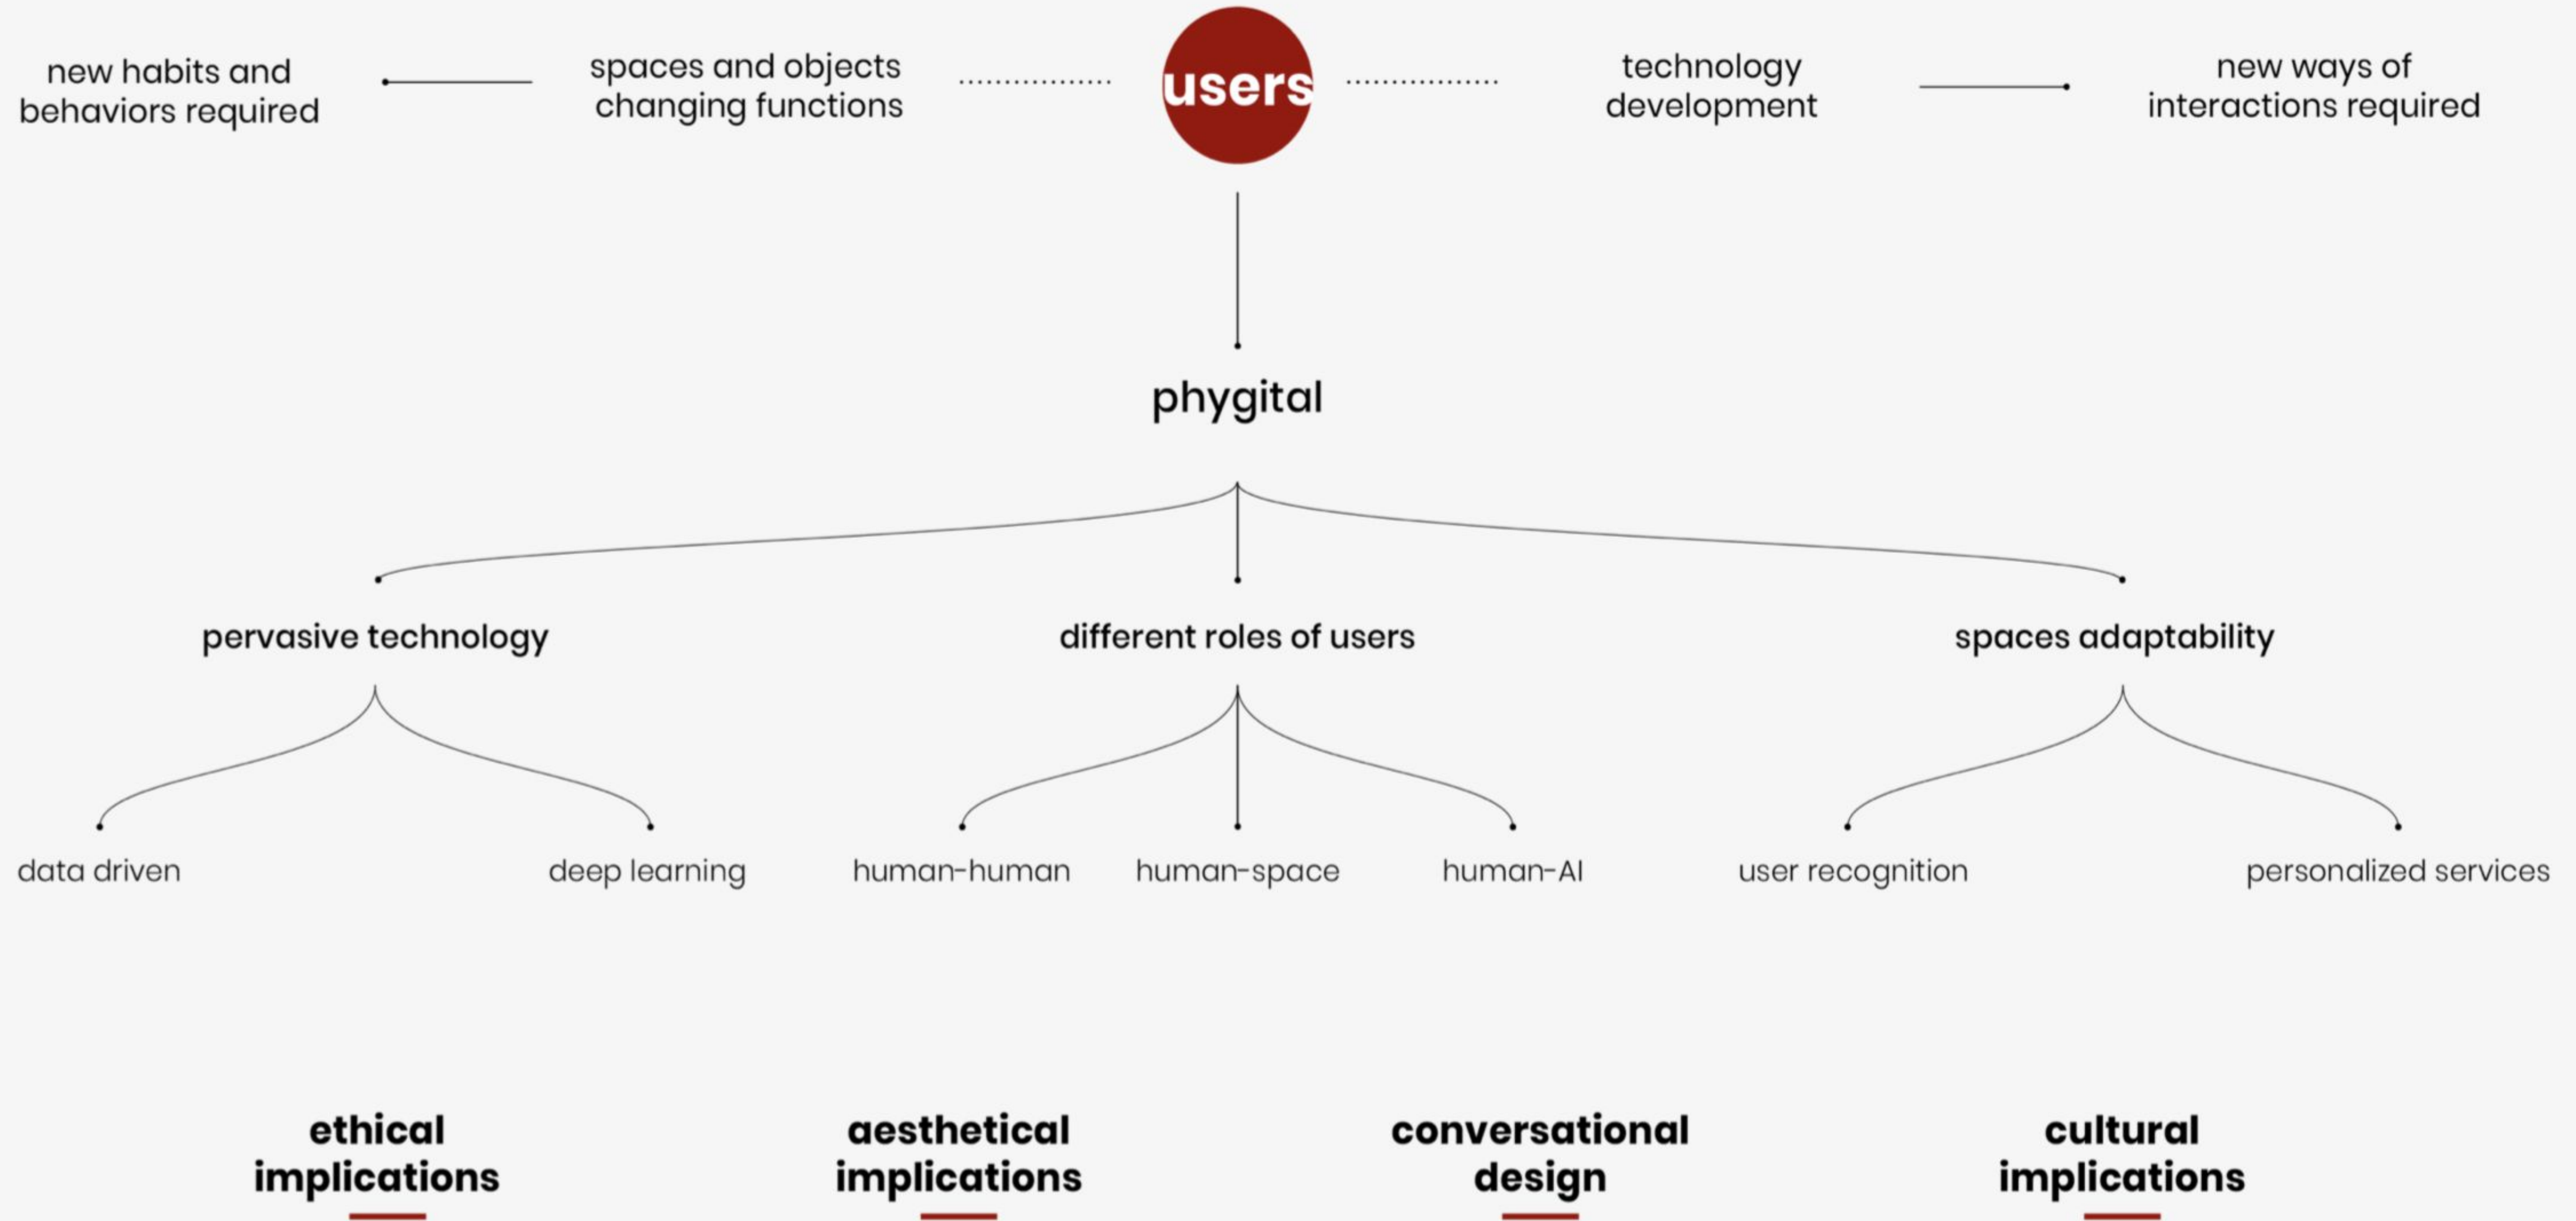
new habits and behaviors required

spaces and objects changing functions

users

technology development

new ways of interactions required

phygital

pervasive technology

different roles of users

spaces adaptability

data driven

deep learning

human-human

human-space

human-AI

user recognition

personalized services

ethical implications

aesthetical implications

conversational design

cultural implications